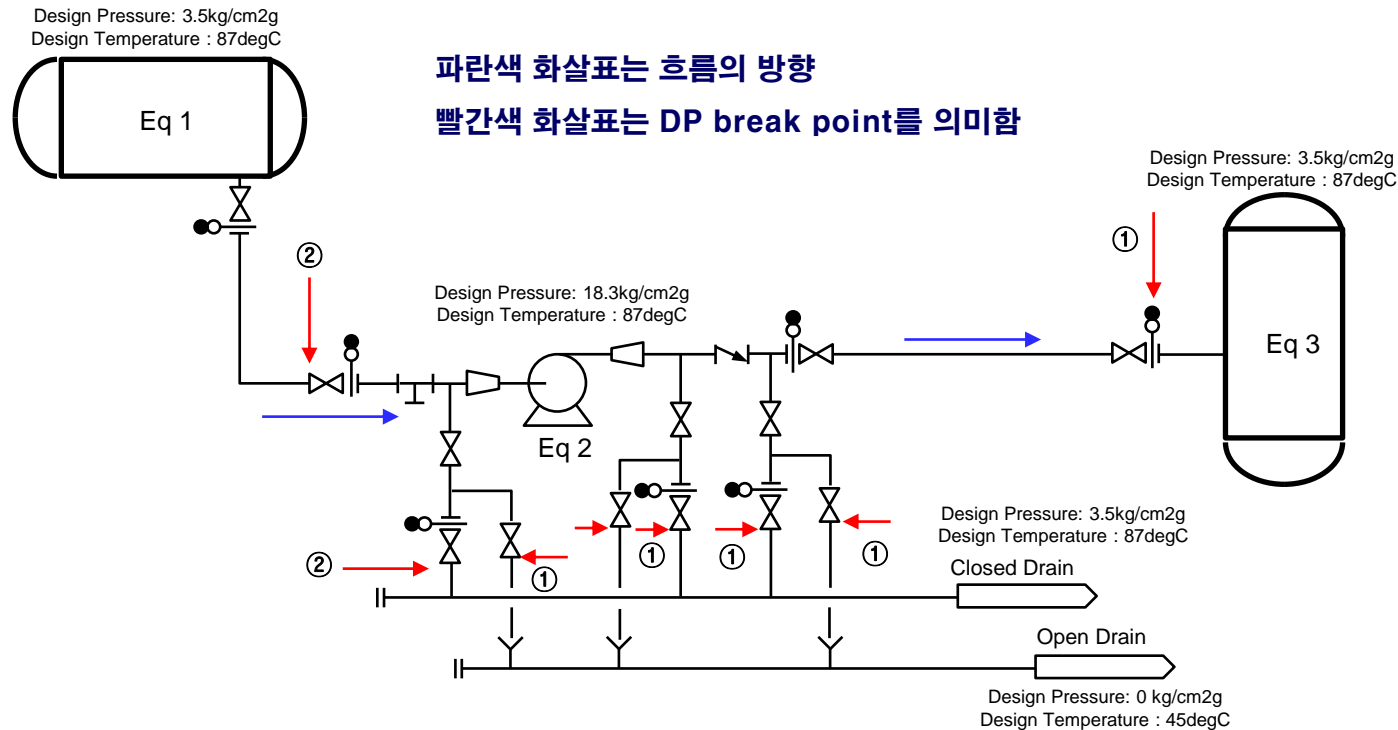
Design Pressure: 3.5kg/cm2g
Design Temperature : 87degC

Eq 1

파란색 화살표는 흐름의 방향

빨간색 화살표는 DP break point를 의미함

Design Pressure: 3.5kg/cm2g
Design Temperature : 87degC

①

②

Design Pressure: 18.3kg/cm2g
Design Temperature : 87degC

Eq 3

Eq 2

Design Pressure: 3.5kg/cm2g
Design Temperature : 87degC

①

①

①

②

①

Closed Drain

Open Drain

Design Pressure: 0 kg/cm2g
Design Temperature : 45degC